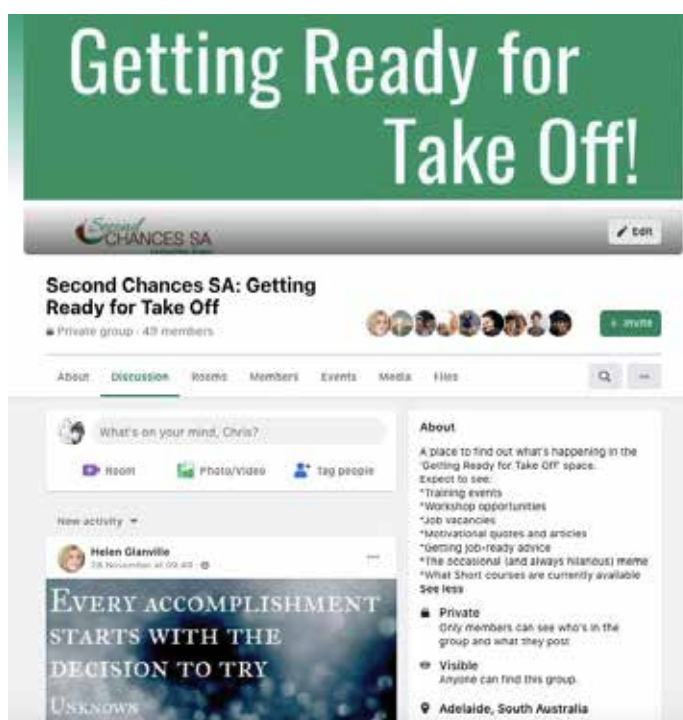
Getting Ready for Take Off!

Second CHANCES SA

Edit

Second Chances SA: Getting Ready for Take Off

Private group · 49 members

+ Invite

About Discussion Rooms Members Events Media Files

What's on your mind, Chris?

Room Photo/Video Tag people

New activity

Helen Glanville
28 November at 09:49

EVERY ACCOMPLISHMENT STARTS WITH THE DECISION TO TRY
UNKNOWN

About

A place to find out what's happening in the 'Getting Ready for Take Off' space.
Expect to see:
*Training events
*Workshop opportunities
*Job vacancies
*Motivational quotes and articles
*Getting job-ready advice
*The occasional (and always hilarious) meme
*What Short courses are currently available
See less

Private
Only members can see who's in the group and what they post.

Visible
Anyone can find this group.

Adelaide, South Australia